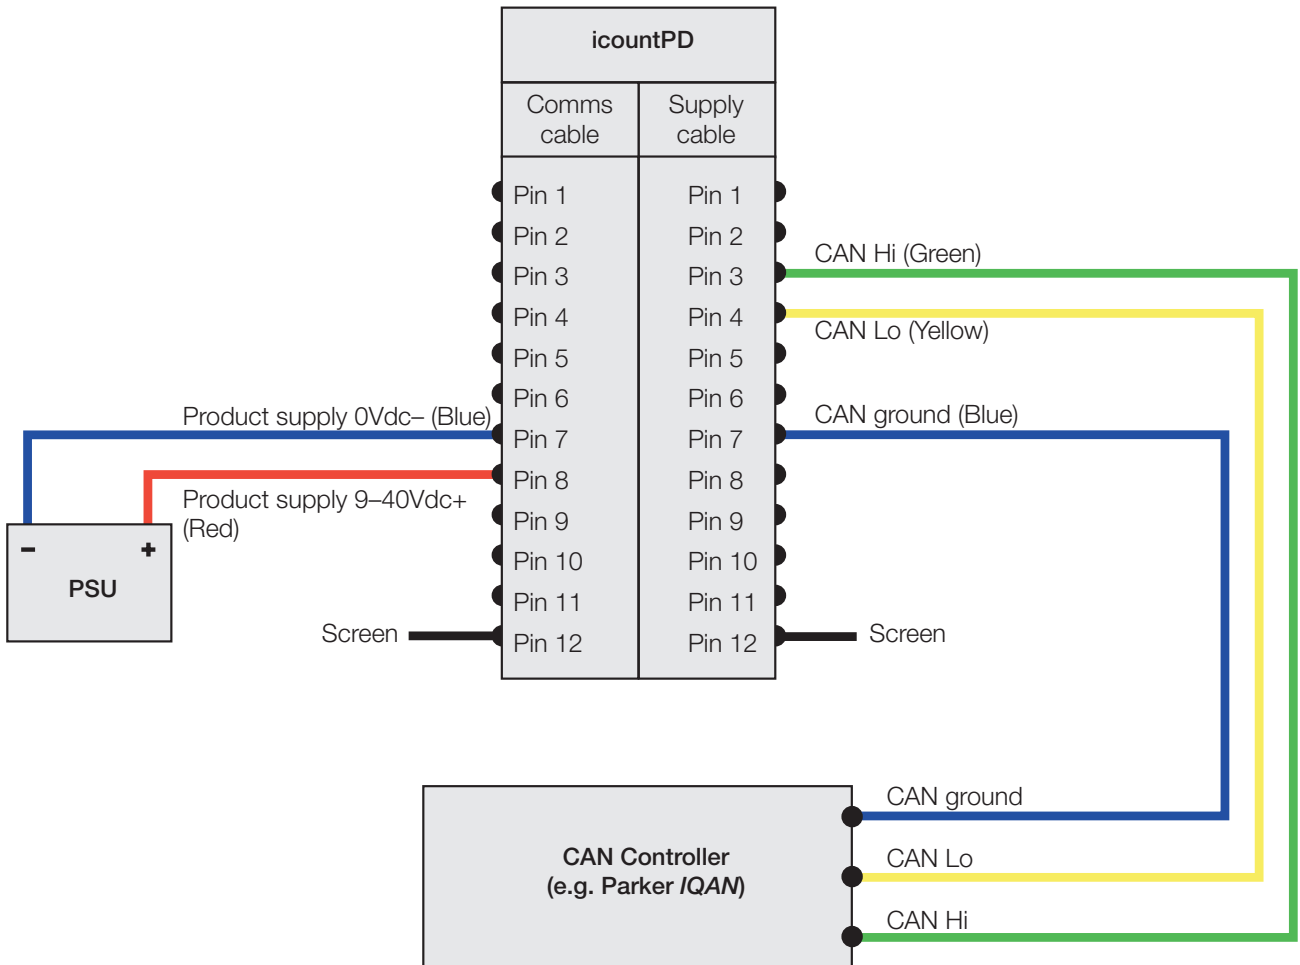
icountPD

Comms cable

Supply cable

Pin 1
Pin 2
Pin 3
Pin 4
Pin 5
Pin 6
Pin 7
Pin 8
Pin 9
Pin 10
Pin 11
Pin 12

Pin 1
Pin 2
Pin 3
Pin 4
Pin 5
Pin 6
Pin 7
Pin 8
Pin 9
Pin 10
Pin 11
Pin 12

CAN Hi (Green)

CAN Lo (Yellow)

CAN ground (Blue)

Product supply 0Vdc– (Blue)

Product supply 9–40Vdc+ (Red)

–

+

PSU

Screen

Screen

CAN Controller (e.g. Parker *IQAN*)

CAN ground

CAN Lo

CAN Hi